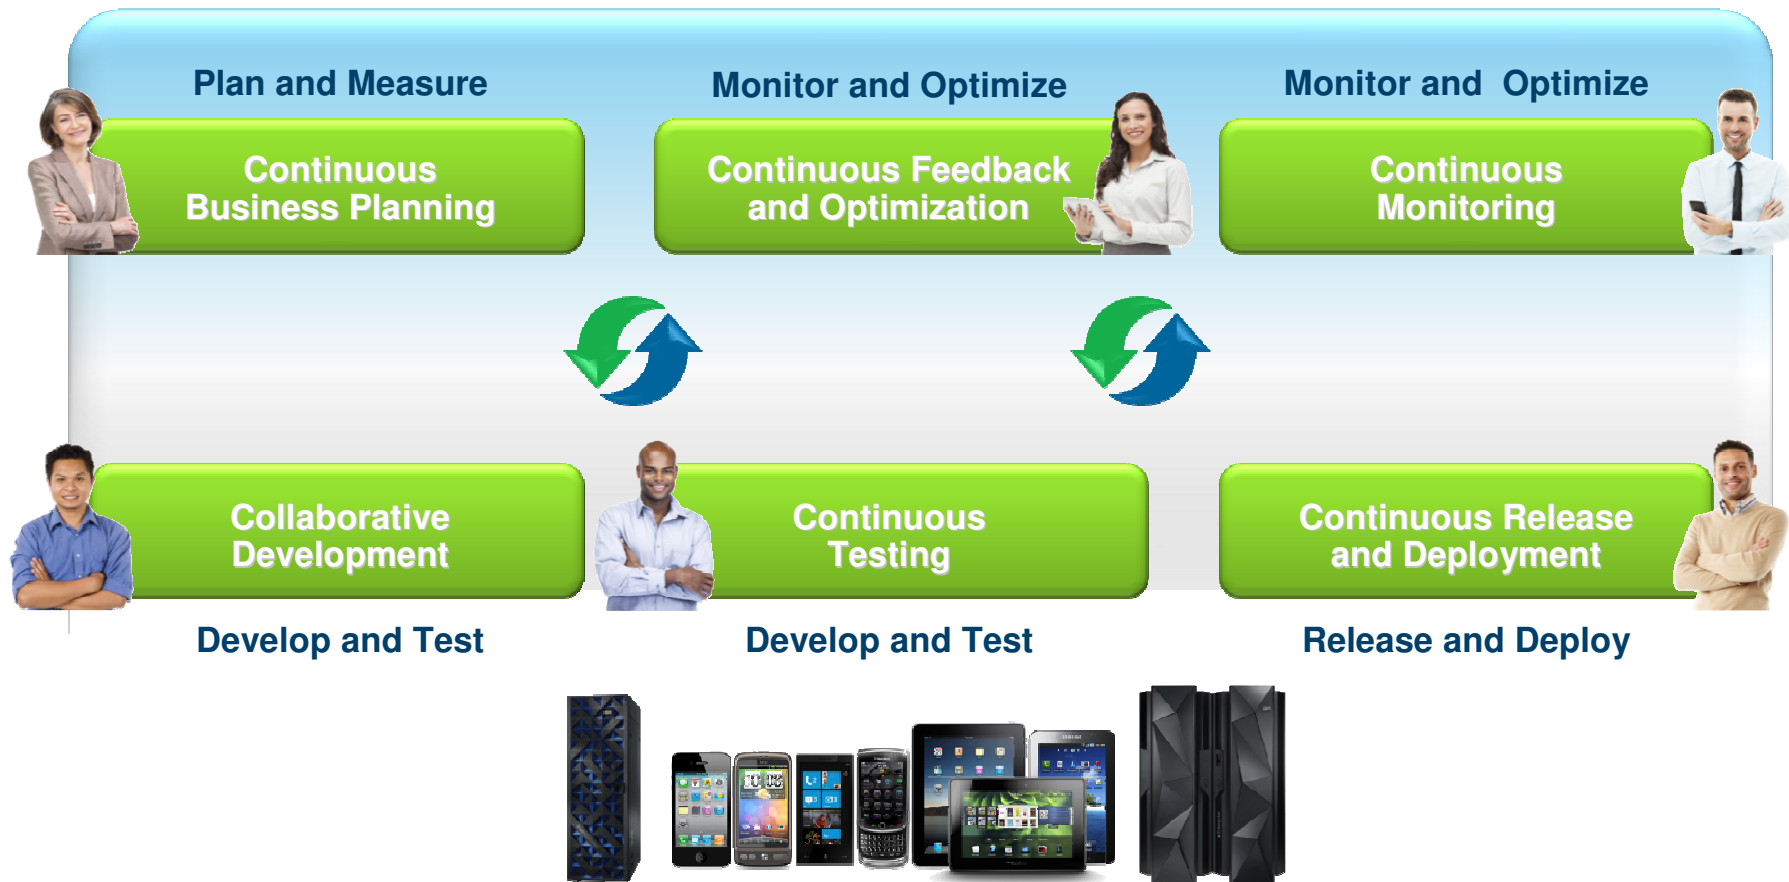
Plan and Measure

Monitor and Optimize

Monitor and Optimize

Continuous Business Planning

Continuous Feedback and Optimization

Continuous Monitoring

Collaborative Development

Continuous Testing

Continuous Release and Deployment

Develop and Test

Develop and Test

Release and Deploy